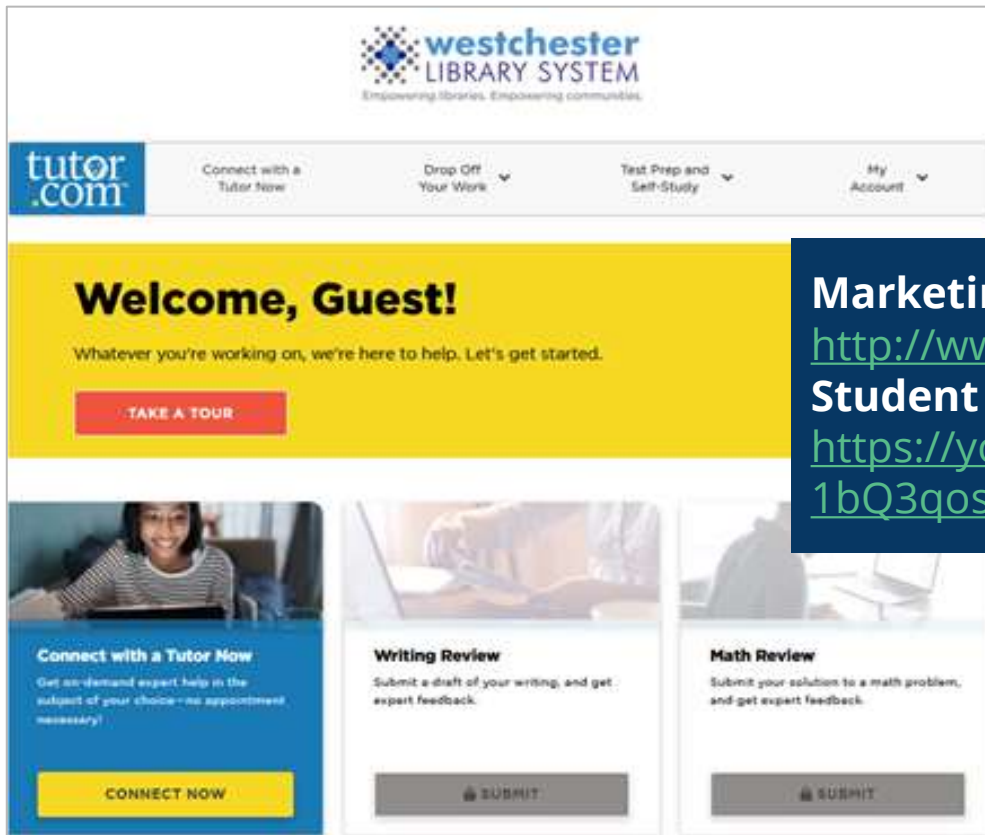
westchester LIBRARY SYSTEM
Empowering libraries. Empowering communities.

tutor.com

Connect with a Tutor Now

Drop Off Your Work

Test Prep and Self-Study

My Account

Welcome, Guest!

Whatever you're working on, we're here to help. Let's get started.

TAKE A TOUR

Marketi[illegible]
http://ww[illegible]
Student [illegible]
https://y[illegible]
1bQ3qos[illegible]

Connect with a Tutor Now

Get on-demand expert help in the subject of your choice - no appointment necessary!

CONNECT NOW

Writing Review

Submit a draft of your writing, and get expert feedback.

SUBMIT

Math Review

Submit your solution to a math problem, and get expert feedback.

SUBMIT